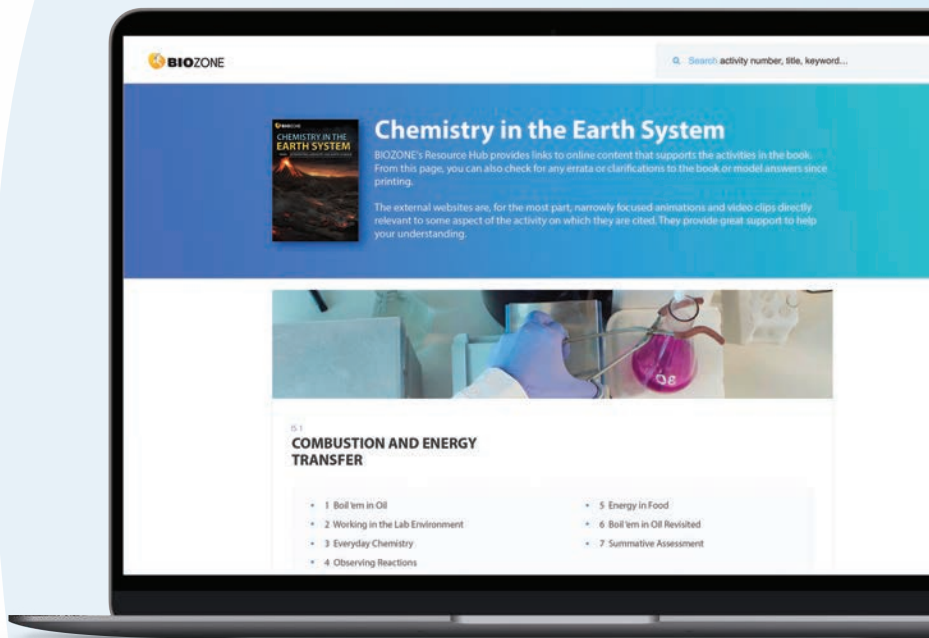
BIOZONE

Search activity number, title, keyword...

BIOZONE
CHEMISTRY IN THE EARTH SYSTEM

Chemistry in the Earth System

BIOZONE's Resource Hub provides links to online content that supports the activities in the book. From this page, you can also check for any errata or clarifications to the book or model answers since printing.

The external websites are, for the most part, narrowly focused animations and video clips directly relevant to some aspect of the activity on which they are cited. They provide great support to help your understanding.

IS 1
COMBUSTION AND ENERGY TRANSFER

• 1 Boil 'em in Oil
• 2 Working in the Lab Environment
• 3 Everyday Chemistry
• 4 Observing Reactions
• 5 Energy in Food
• 6 Boil 'em in Oil Revisited
• 7 Summative Assessment